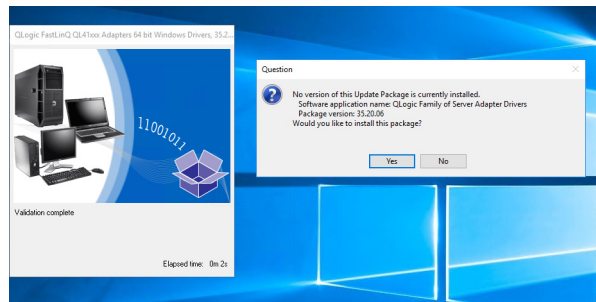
QLogic FastLinQ QL41xxx Adapters 64 bit Windows Drivers, 35.2...

11001011

Validation complete

Elapsed time: 0m 2s

Question

No version of this Update Package is currently installed.
Software application name: QLogic Family of Server Adapter Drivers
Package version: 35.20.06
Would you like to install this package?

Yes

No